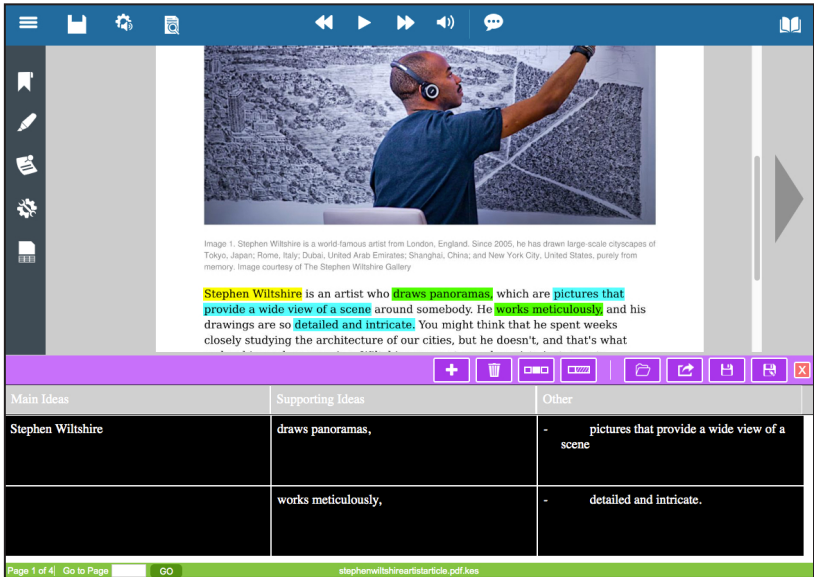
Image 1. Stephen Wiltshire is a world-famous artist from London, England. Since 2005, he has drawn large-scale cityscapes of Tokyo, Japan; Rome, Italy; Dubai, United Arab Emirates; Shanghai, China; and New York City, United States, purely from memory. Image courtesy of The Stephen Wiltshire Gallery

Stephen Wiltshire is an artist who draws panoramas, which are pictures that provide a wide view of a scene around somebody. He works meticulously, and his drawings are so detailed and intricate. You might think that he spent weeks closely studying the architecture of our cities, but he doesn't, and that's what

| Main Ideas | Supporting Ideas | Other |
|---|---|---|
| Stephen Wiltshire | draws panoramas, | - pictures that provide a wide view of a scene |
| | works meticulously, | - detailed and intricate. |

Page 1 of 4 Go to Page GO stephenwiltshireartistarticle.pdf.kes